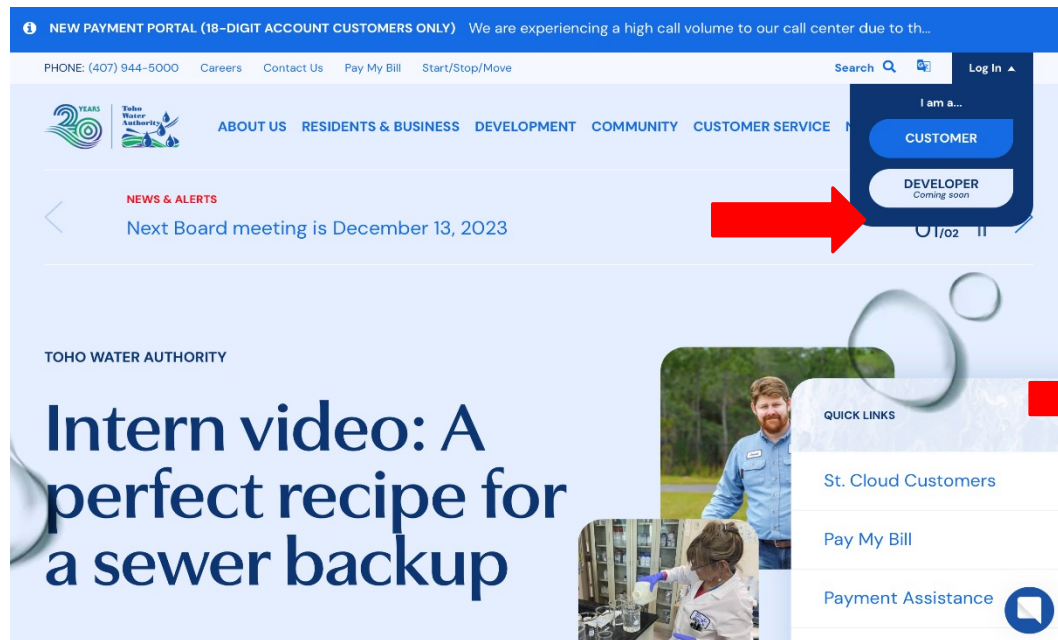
NEW PAYMENT PORTAL (18-DIGIT ACCOUNT CUSTOMERS ONLY) We are experiencing a high call volume to our call center due to th...

PHONE: (407) 944-5000 Careers Contact Us Pay My Bill Start/Stop/Move

Search Log In

20 YEARS Toho Water Authority

ABOUT US RESIDENTS & BUSINESS DEVELOPMENT COMMUNITY CUSTOMER SERVICE N

I am a...

CUSTOMER

DEVELOPER
Coming soon

NEWS & ALERTS

Next Board meeting is December 13, 2023

01/02

TOHO WATER AUTHORITY

Intern video: A perfect recipe for a sewer backup

QUICK LINKS

St. Cloud Customers

Pay My Bill

Payment Assistance